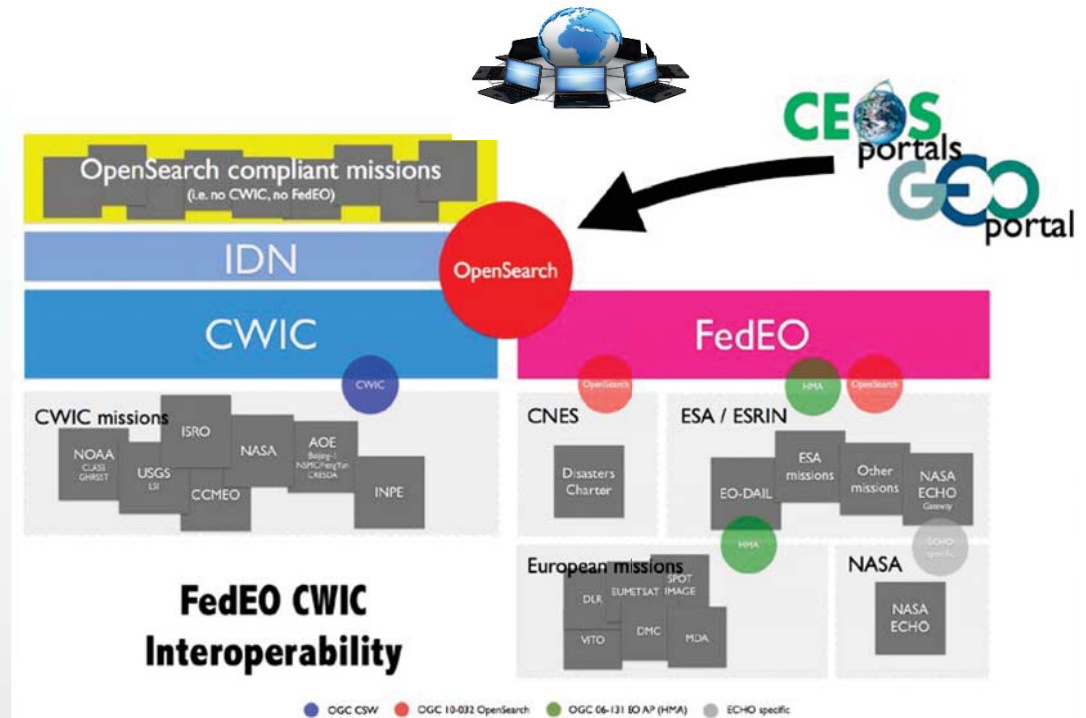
CEOS portals
GEO portal

OpenSearch compliant missions
(i.e. no CWIC, no FedEO)

IDN

OpenSearch

CWIC

FedEO

CWIC

OpenSearch

HMA

OpenSearch

CWIC missions

NOAA
CLASS
GHRSST

USGS
LSI

ISRO

CCMEO

NASA

AOE
Beijing-1
NSMC/FengYun
CRESDA

INPE

CNES

Disasters Charter

ESA / ESRIN

EO-DAIL

ESA missions

Other missions

NASA ECHO
Gateway

HMA

ECHO specific

European missions

DLR

EUMETSAT

SPOT IMAGE

VITO

DMC

MDA

NASA

NASA ECHO

FedEO CWIC Interoperability

OGC CSW
OGC 10-032 OpenSearch
OGC 06-131 EO AP (HMA)
ECHO specific